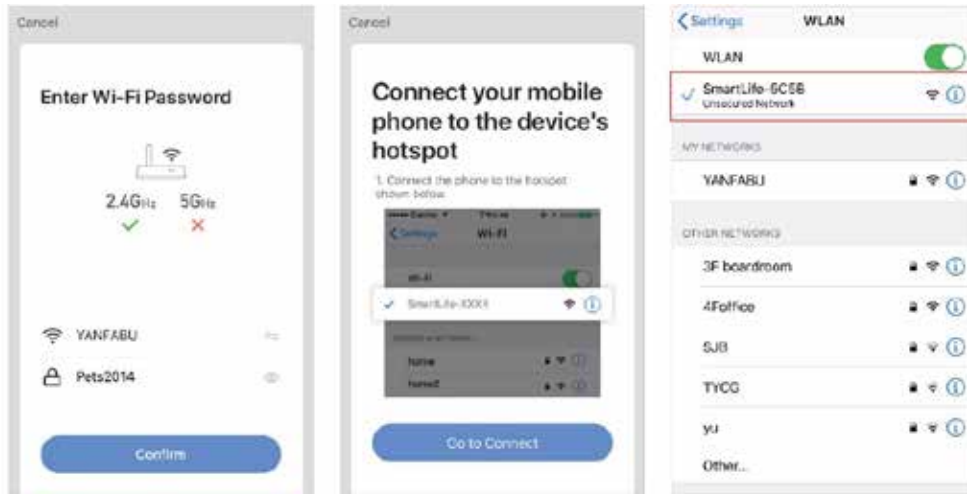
Cancel

Enter Wi-Fi Password

2.4GHz 5GHz

YANFABU

Pets2014

Confirm

Cancel

Connect your mobile phone to the device's hotspot

1. Connect the phone to the hotspot shown below.

Settings Wi-Fi

Wi-Fi

SmartLife-XXXX

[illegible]

Name

Name2

Go to Connect

Settings WLAN

WLAN

SmartLife-6C5B
Unsecured Network

MY NETWORKS

YANFABU

OTHER NETWORKS

3F boardroom

4Foffice

SJB

TYCG

yu

Other...